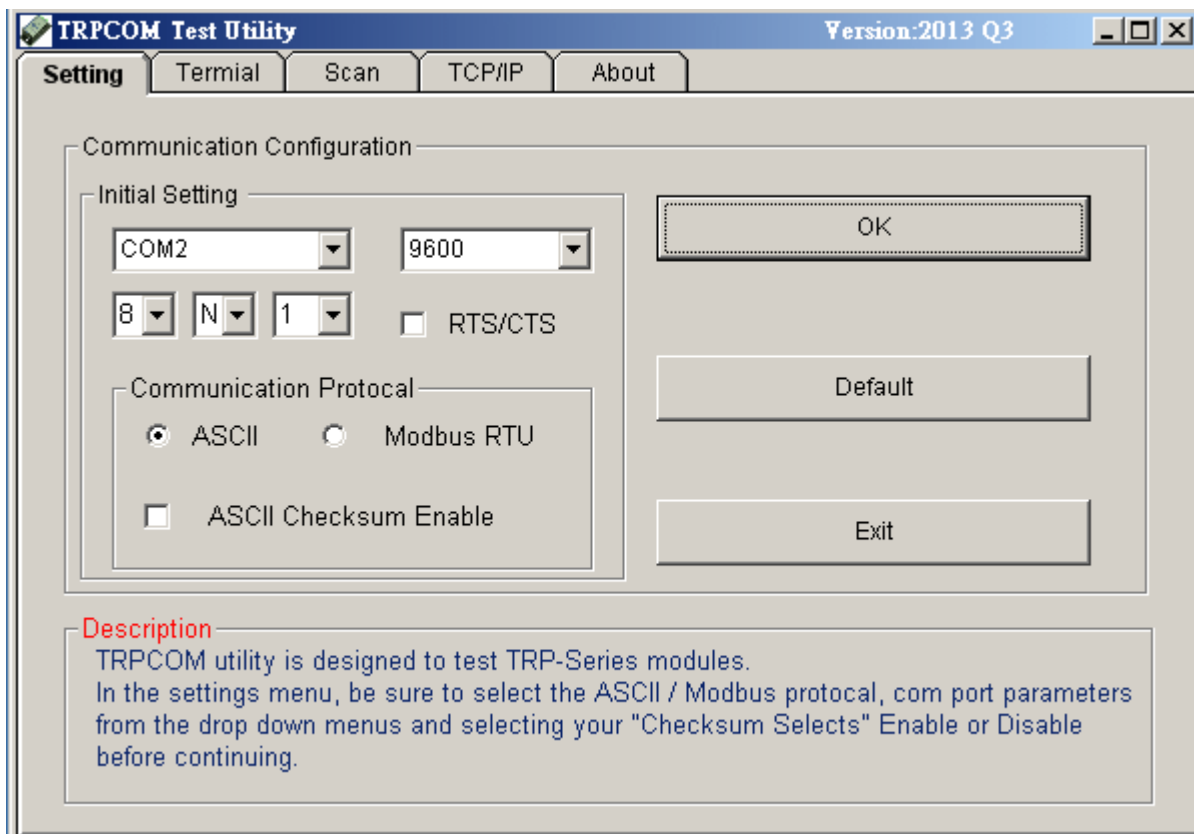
TRPCOM Test Utility
Version:2013 Q3

Setting
Termial
Scan
TCP/IP
About

Communication Configuration

Initial Setting

COM2
9600
8
N
1
RTS/CTS

Communication Protocal
ASCII
Modbus RTU
ASCII Checksum Enable

OK
Default
Exit

Description
TRPCOM utility is designed to test TRP-Series modules.
In the settings menu, be sure to select the ASCII / Modbus protocal, com port parameters from the drop down menus and selecting your "Checksum Selects" Enable or Disable before continuing.